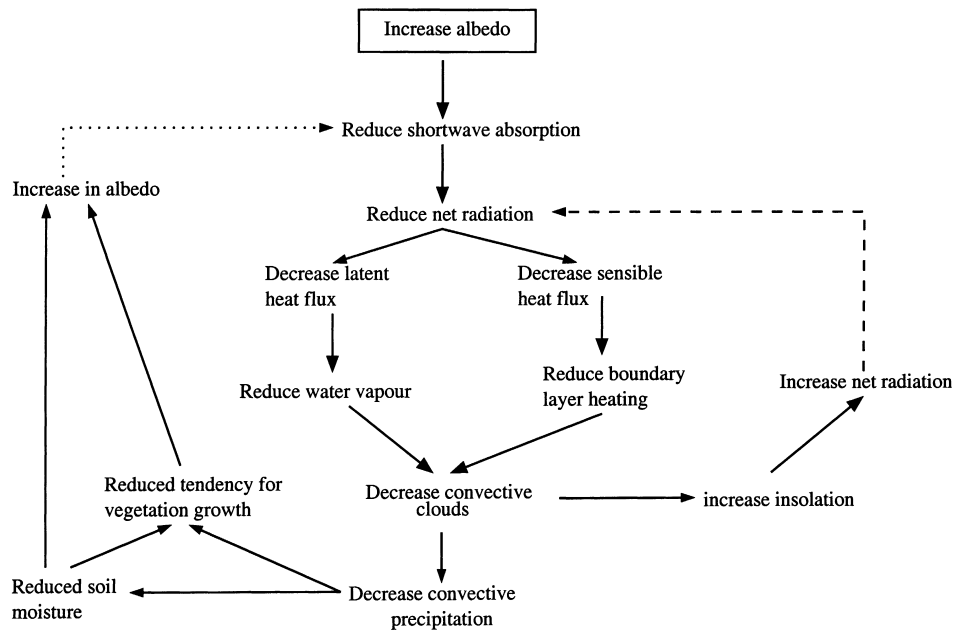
Increase albedo

Reduce shortwave absorption

Increase in albedo

Reduce net radiation

Decrease latent heat flux

Decrease sensible heat flux

Reduce water vapour

Reduce boundary layer heating

Increase net radiation

Reduced tendency for vegetation growth

Decrease convective clouds

increase insolation

Reduced soil moisture

Decrease convective precipitation